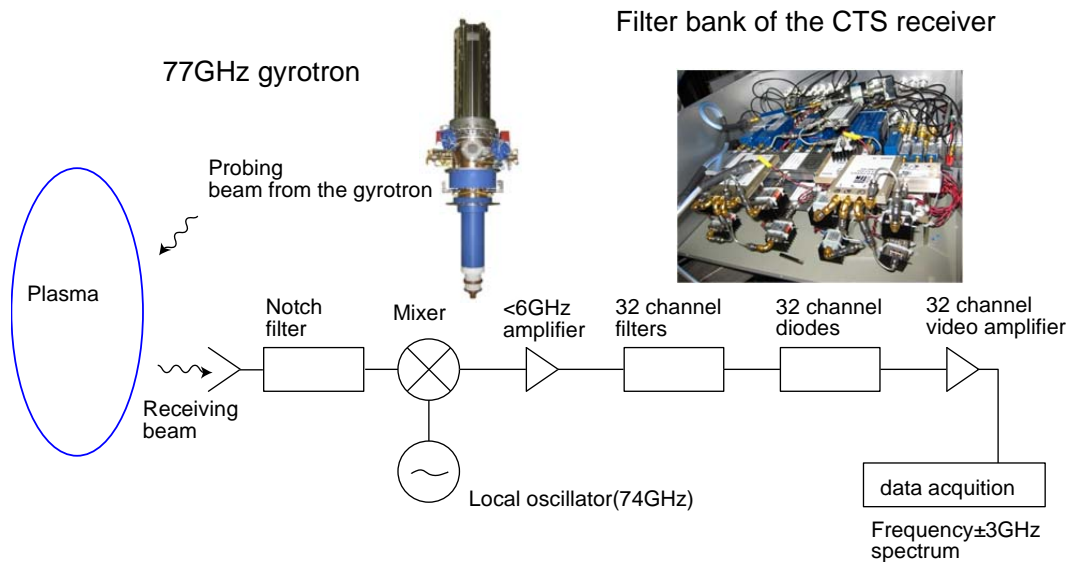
Filter bank of the CTS receiver

77GHz gyrotron

Probing beam from the gyrotron

Plasma

Notch filter

Mixer

<6GHz amplifier

32 channel filters

32 channel diodes

32 channel video amplifier

Receiving beam

Local oscillator(74GHz)

data acquition

Frequency±3GHz spectrum